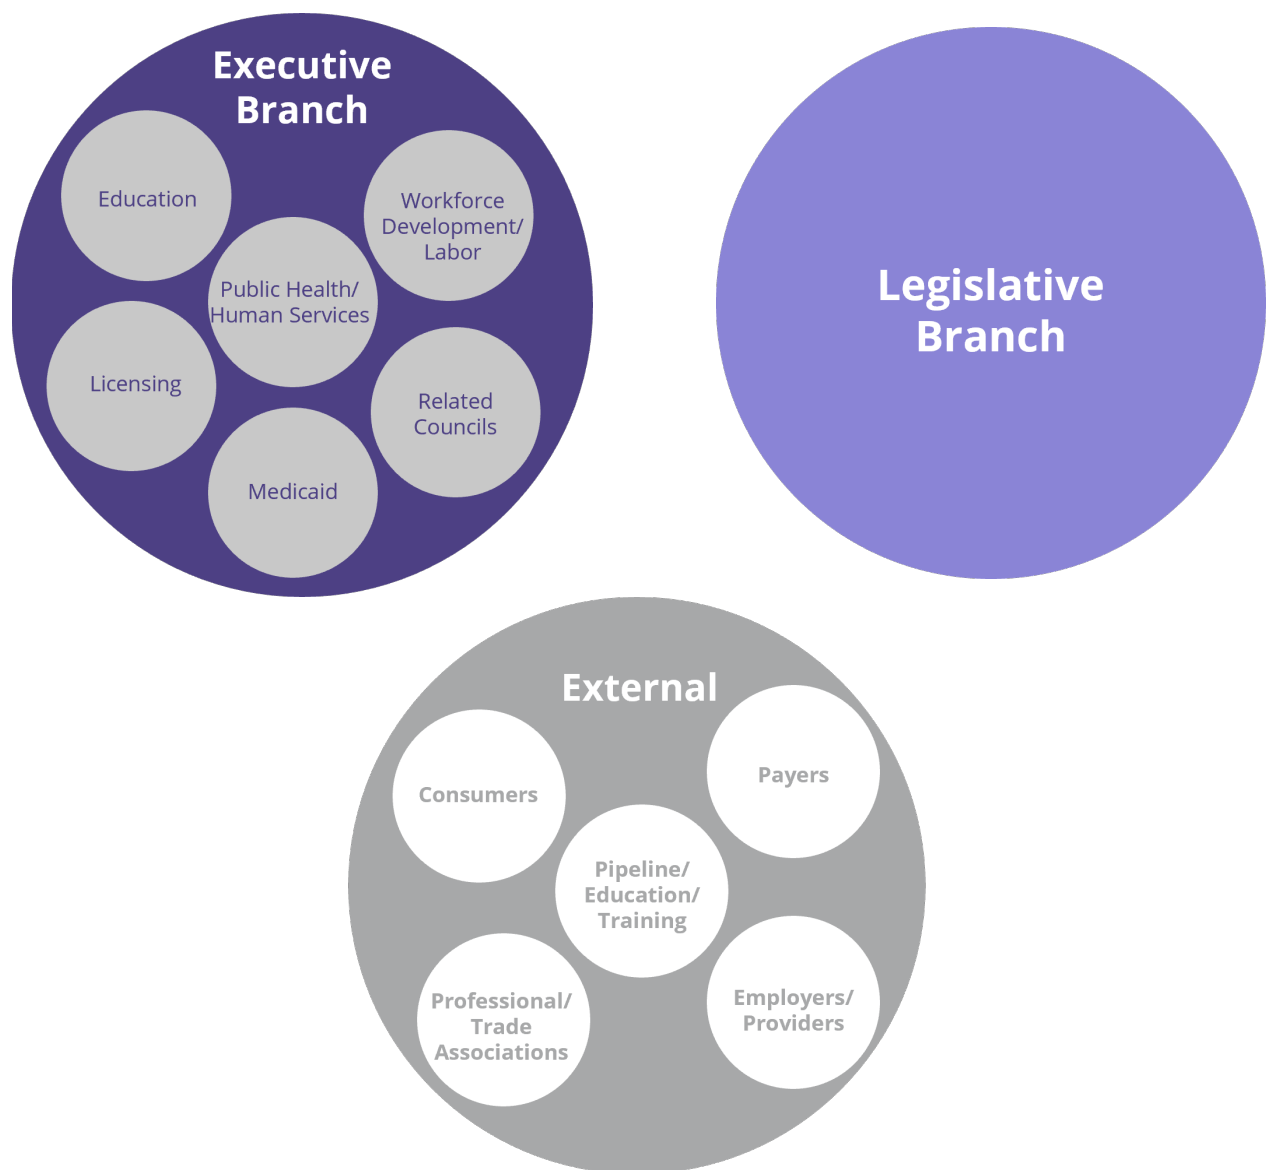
Executive Branch

Education

Workforce Development/ Labor

Public Health/ Human Services

Licensing

Related Councils

Medicaid

Legislative Branch

External

Consumers

Payers

Pipeline/ Education/ Training

Professional/ Trade Associations

Employers/ Providers